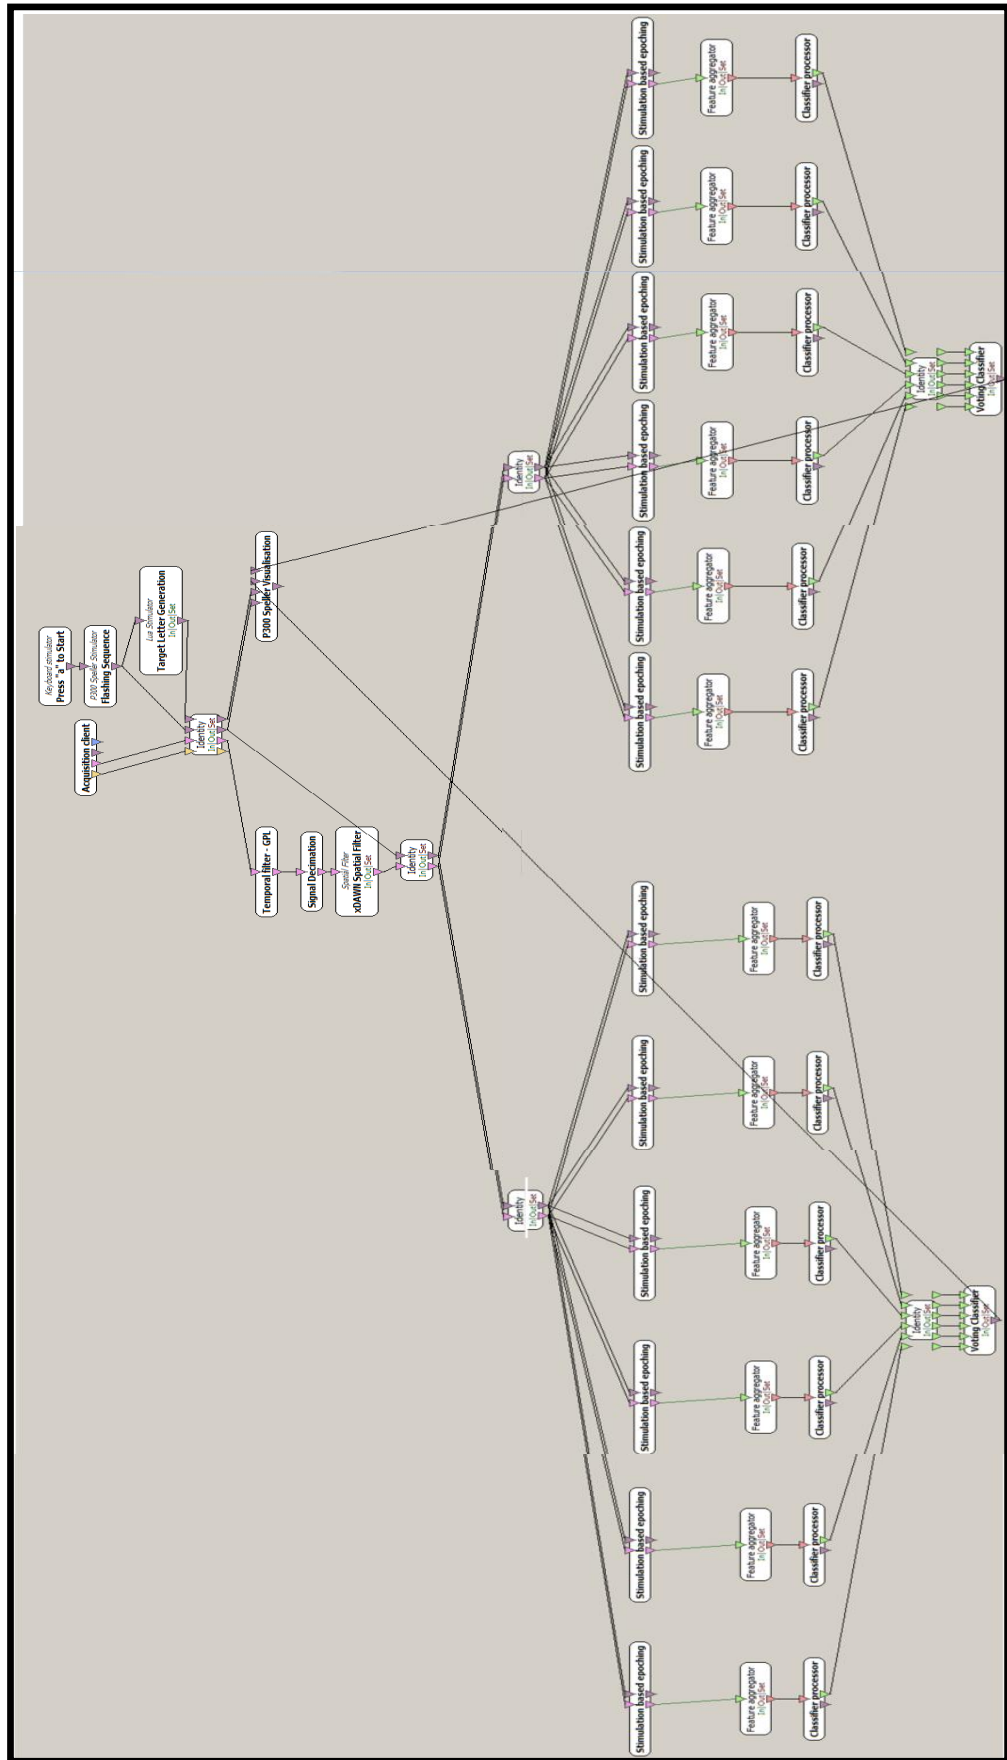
Keyboard stimulator
Press "a" to Start

P300 Speller Stimulator
Flashing Sequence

Lua Stimulator
Target Letter Generation
In|Out|Se

Acquisition client

Identity
In|Out|Se

P300 Speller Visualisation

Temporal filter - GPL

Signal Decimation

Spatial Filter
xDAWN Spatial Filter
In|Out|Se

Identity
In|Out|Se

Identity
In|Out|Se

Stimulation based epoching
Stimulation based epoching
Stimulation based epoching
Stimulation based epoching
Stimulation based epoching
Stimulation based epoching

Feature aggregator
In|Out|Se
Feature aggregator
In|Out|Se
Feature aggregator
In|Out|Se
Feature aggregator
In|Out|Se
Feature aggregator
In|Out|Se
Feature aggregator
In|Out|Se

Classifier processor
Classifier processor
Classifier processor
Classifier processor
Classifier processor
Classifier processor

Identity
In|Out|Se

Voting Classifier
In|Out|Se

Identity
In|Out|Se

Stimulation based epoching
Stimulation based epoching
Stimulation based epoching
Stimulation based epoching
Stimulation based epoching
Stimulation based epoching

Feature aggregator
In|Out|Se
Feature aggregator
In|Out|Se
Feature aggregator
In|Out|Se
Feature aggregator
In|Out|Se
Feature aggregator
In|Out|Se
Feature aggregator
In|Out|Se

Classifier processor
Classifier processor
Classifier processor
Classifier processor
Classifier processor
Classifier processor

Identity
In|Out|Se

Voting Classifier
In|Out|Se